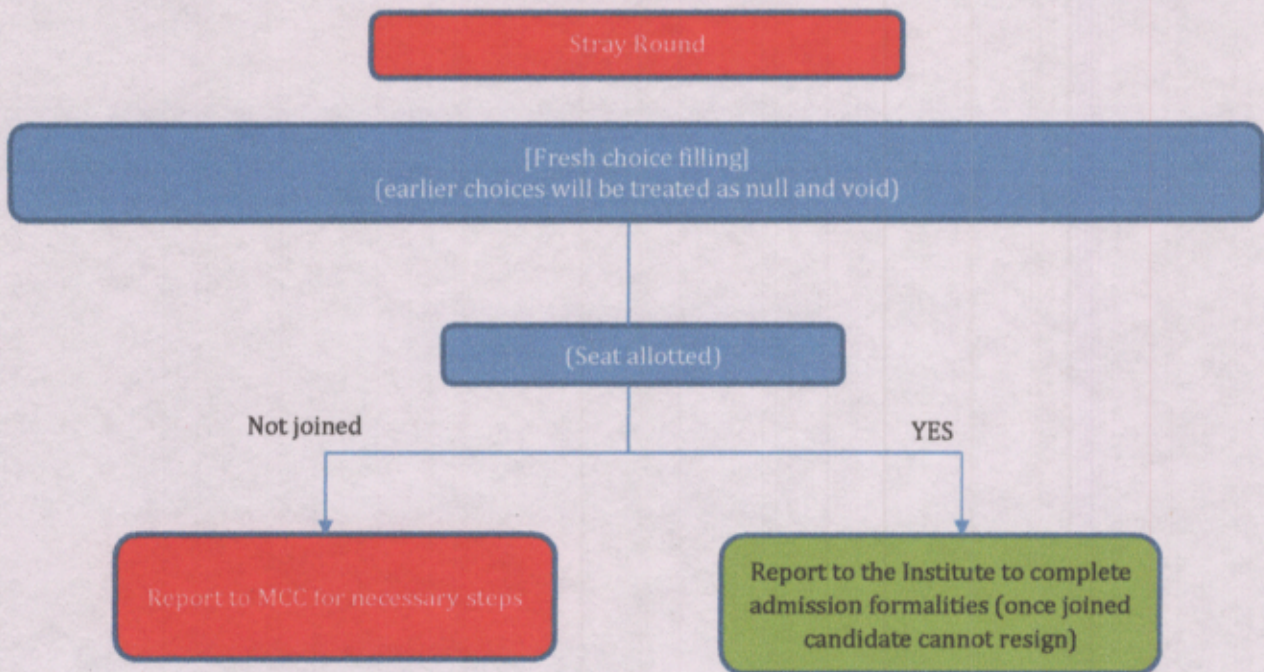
Stray Round

[Fresh choice filling]
(earlier choices will be treated as null and void)

(Seat allotted)

Not joined

YES

Report to MCC for necessary steps

Report to the Institute to complete admission formalities (once joined candidate cannot resign)